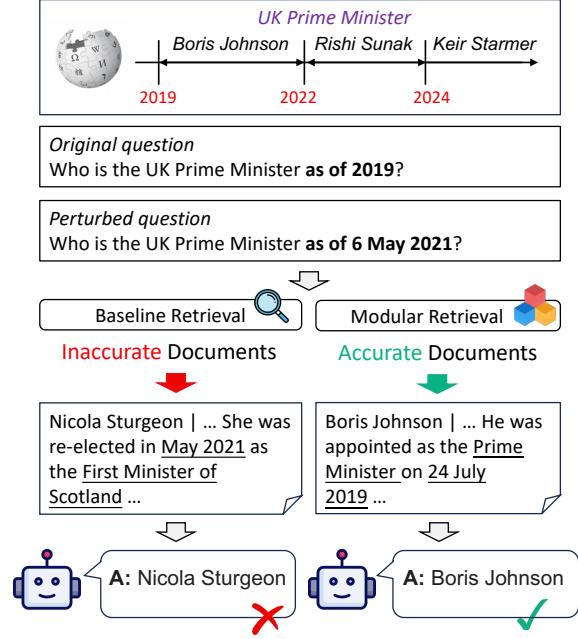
UK Prime Minister

Boris Johnson | Rishi Sunak | Keir Starmer

2019 2022 2024

Original question
Who is the UK Prime Minister **as of 2019**?

Perturbed question
Who is the UK Prime Minister **as of 6 May 2021**?

Baseline Retrieval

Modular Retrieval

Inaccurate Documents

Accurate Documents

Nicola Sturgeon | … She was re-elected in May 2021 as the First Minister of Scotland …

Boris Johnson | … He was appointed as the Prime Minister on 24 July 2019 …

**A:** Nicola Sturgeon

**A:** Boris Johnson